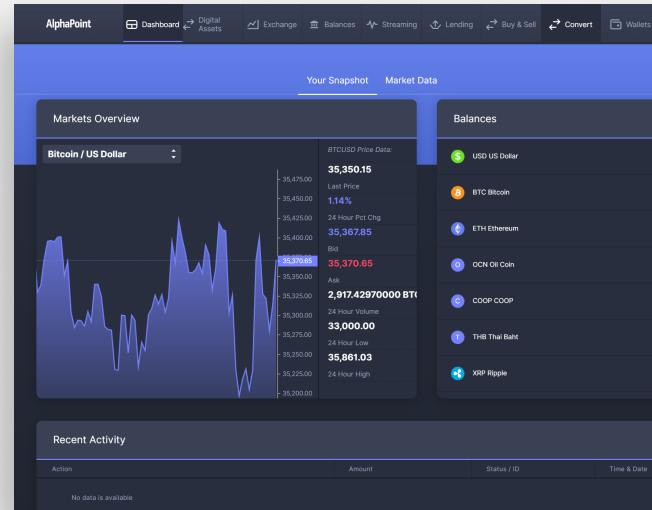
AlphaPoint Dashboard Digital Assets Exchange Balances Streaming Lending Buy & Sell Convert Wallets

Your Snapshot Market Data

Markets Overview

Bitcoin / US Dollar

35,475.00
35,450.00
35,425.00
35,400.00
35,370.65
35,350.00
35,325.00
35,300.00
35,275.00
35,250.00
35,225.00
35,200.00

BTCUSD Price Data:
35,350.15
Last Price
1.14%
24 Hour Pct Chg
35,367.85
Bid
35,370.65
Ask
2,917.42970000 BTC
24 Hour Volume
33,000.00
24 Hour Low
35,861.03
24 Hour High

Balances

USD US Dollar
BTC Bitcoin
ETH Ethereum
OCN Oil Coin
COOP COOP
THB Thai Baht
XRP Ripple

Recent Activity

| Action | Amount | Status / ID | Time & Date |
|---|---|---|---|
| No data is available | | | |